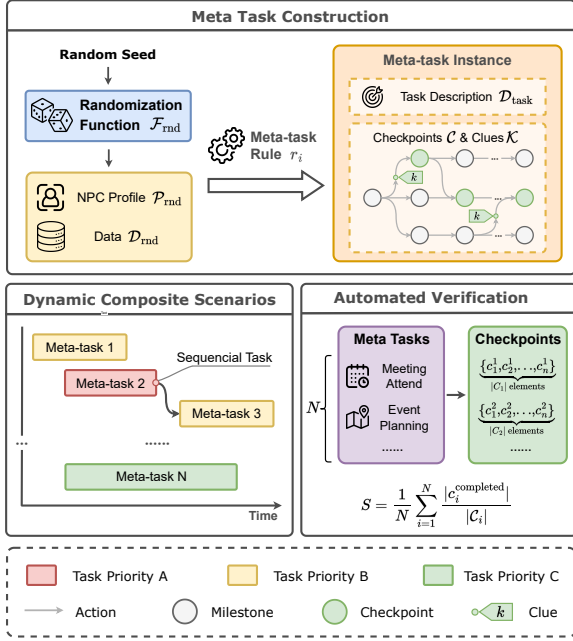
Meta Task Construction

Random Seed

Randomization Function $\mathcal{F}_{\text{rnd}}$

NPC Profile $\mathcal{P}_{\text{rnd}}$

Data $\mathcal{D}_{\text{rnd}}$

Meta-task Rule $r_i$

Meta-task Instance

Task Description $\mathcal{D}_{\text{task}}$

Checkpoints $\mathcal{C}$ & Clues $\mathcal{K}$

$k$

$k$

......

Dynamic Composite Scenarios

Meta-task 1

Meta-task 2

Sequencial Task

Meta-task 3

...

......

Meta-task N

Time

Automated Verification

$N$

Meta Tasks

Meeting Attend

Event Planning

......

Checkpoints

$\underbrace{\{c_1^1, c_2^1, \ldots, c_n^1\}}_{|C_1|\text{ elements}}$

$\underbrace{\{c_1^2, c_2^2, \ldots, c_n^2\}}_{|C_2|\text{ elements}}$

......

$S = \frac{1}{N}\sum_{i=1}^{N}\frac{|c_i^{\text{completed}}|}{|\mathcal{C}_i|}$

Task Priority A

Task Priority B

Task Priority C

Action

Milestone

Checkpoint

$k$ Clue